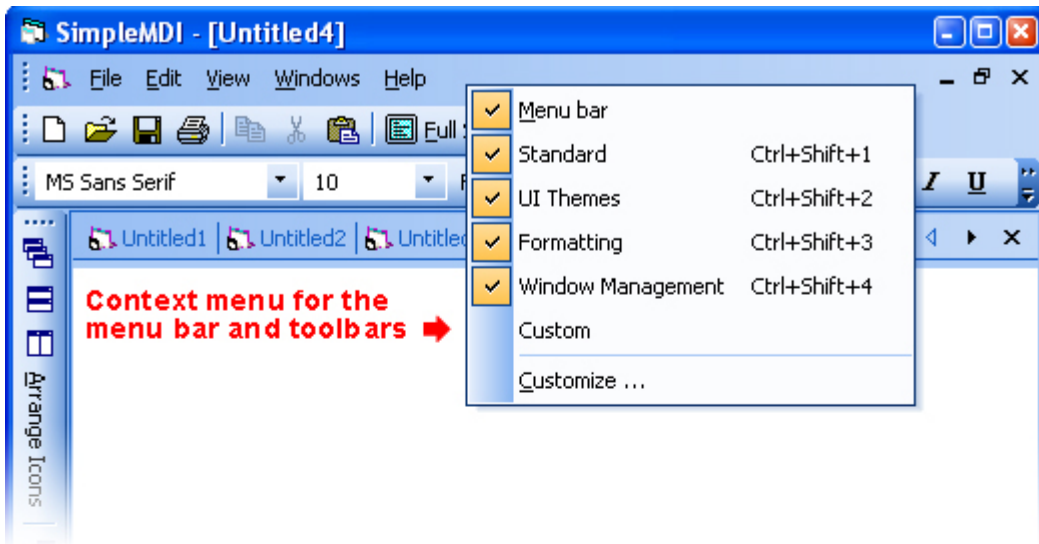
SimpleMDI - [Untitled4]

File Edit View Windows Help

Full

MS Sans Serif 10

I U

Untitled1 Untitled2 Untitled

Context menu for the menu bar and toolbars

Menu bar
Standard Ctrl+Shift+1
UI Themes Ctrl+Shift+2
Formatting Ctrl+Shift+3
Window Management Ctrl+Shift+4
Custom
Customize ...

Arrange Icons